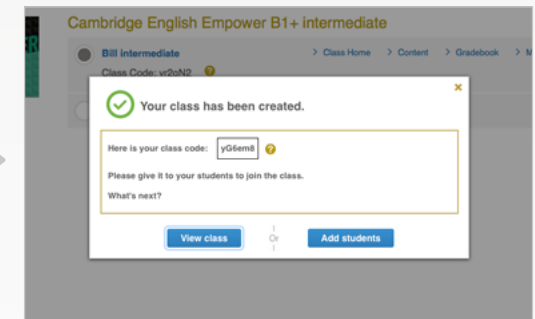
Cambridge English Empower B1+ intermediate

Bill intermediate

Class Code: yr2oN2 ?

> Class Home > Content > Gradebook > M

Your class has been created.

×

Here is your class code: yG6em8 ?

Please give it to your students to join the class.

What's next?

View class Or Add students